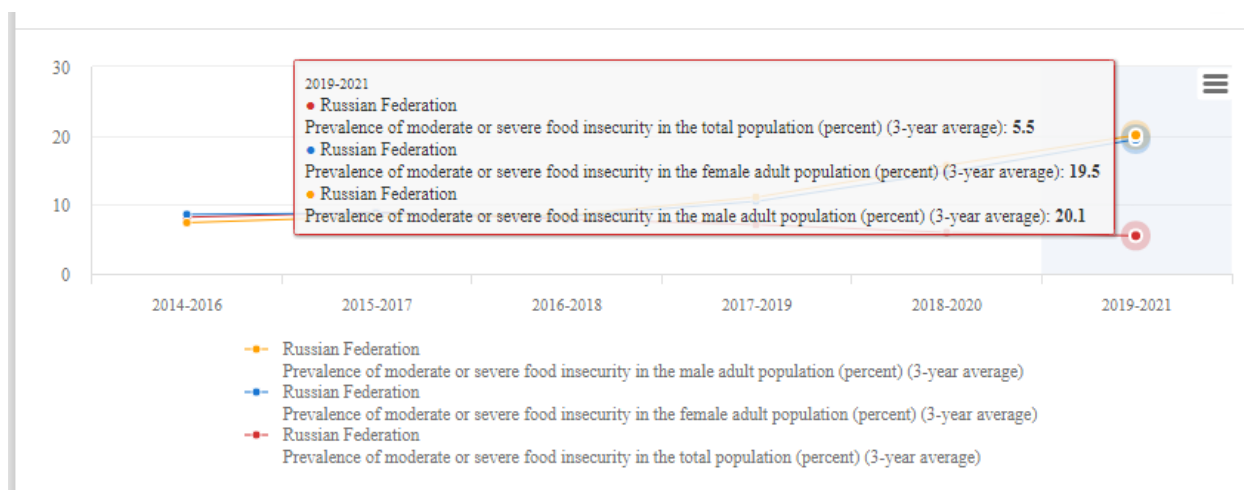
30
20
10
0

2019-2021
● Russian Federation
Prevalence of moderate or severe food insecurity in the total population (percent) (3-year average): **5.5**
● Russian Federation
Prevalence of moderate or severe food insecurity in the female adult population (percent) (3-year average): **19.5**
● Russian Federation
Prevalence of moderate or severe food insecurity in the male adult population (percent) (3-year average): **20.1**

2014-2016
2015-2017
2016-2018
2017-2019
2018-2020
2019-2021

Russian Federation
Prevalence of moderate or severe food insecurity in the male adult population (percent) (3-year average)
Russian Federation
Prevalence of moderate or severe food insecurity in the female adult population (percent) (3-year average)
Russian Federation
Prevalence of moderate or severe food insecurity in the total population (percent) (3-year average)